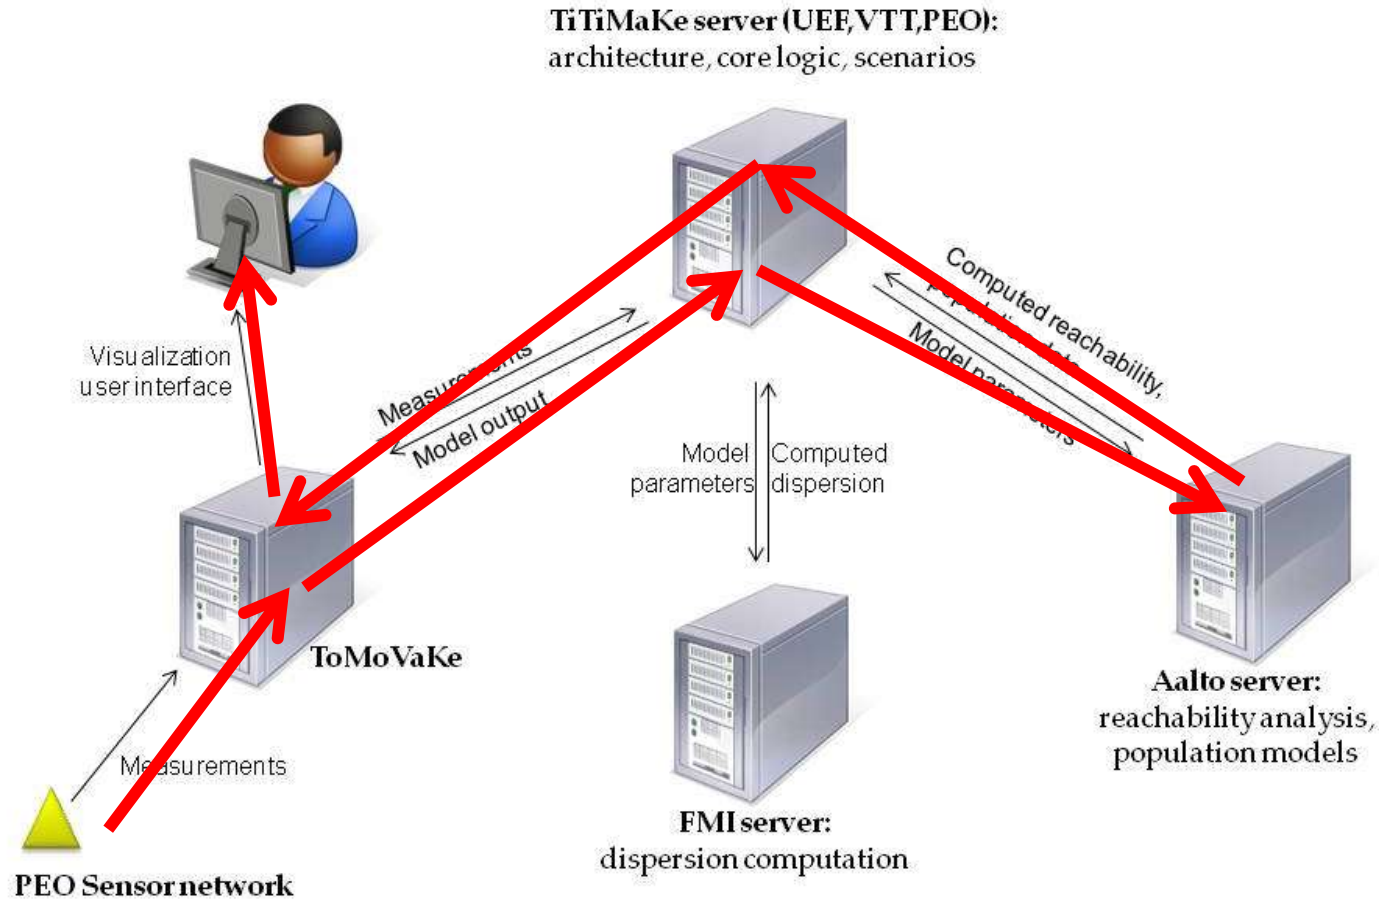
TiTiMaKe server (UEF,VTT,PEO):
architecture, core logic, scenarios

Visualization
user interface

Measurements

Model output

Computed reachability,
population data

Model parameters

Model
parameters

Computed
dispersion

ToMoVaKe

Measurements

PEO Sensor network

FMI server:
dispersion computation

Aalto server:
reachability analysis,
population models